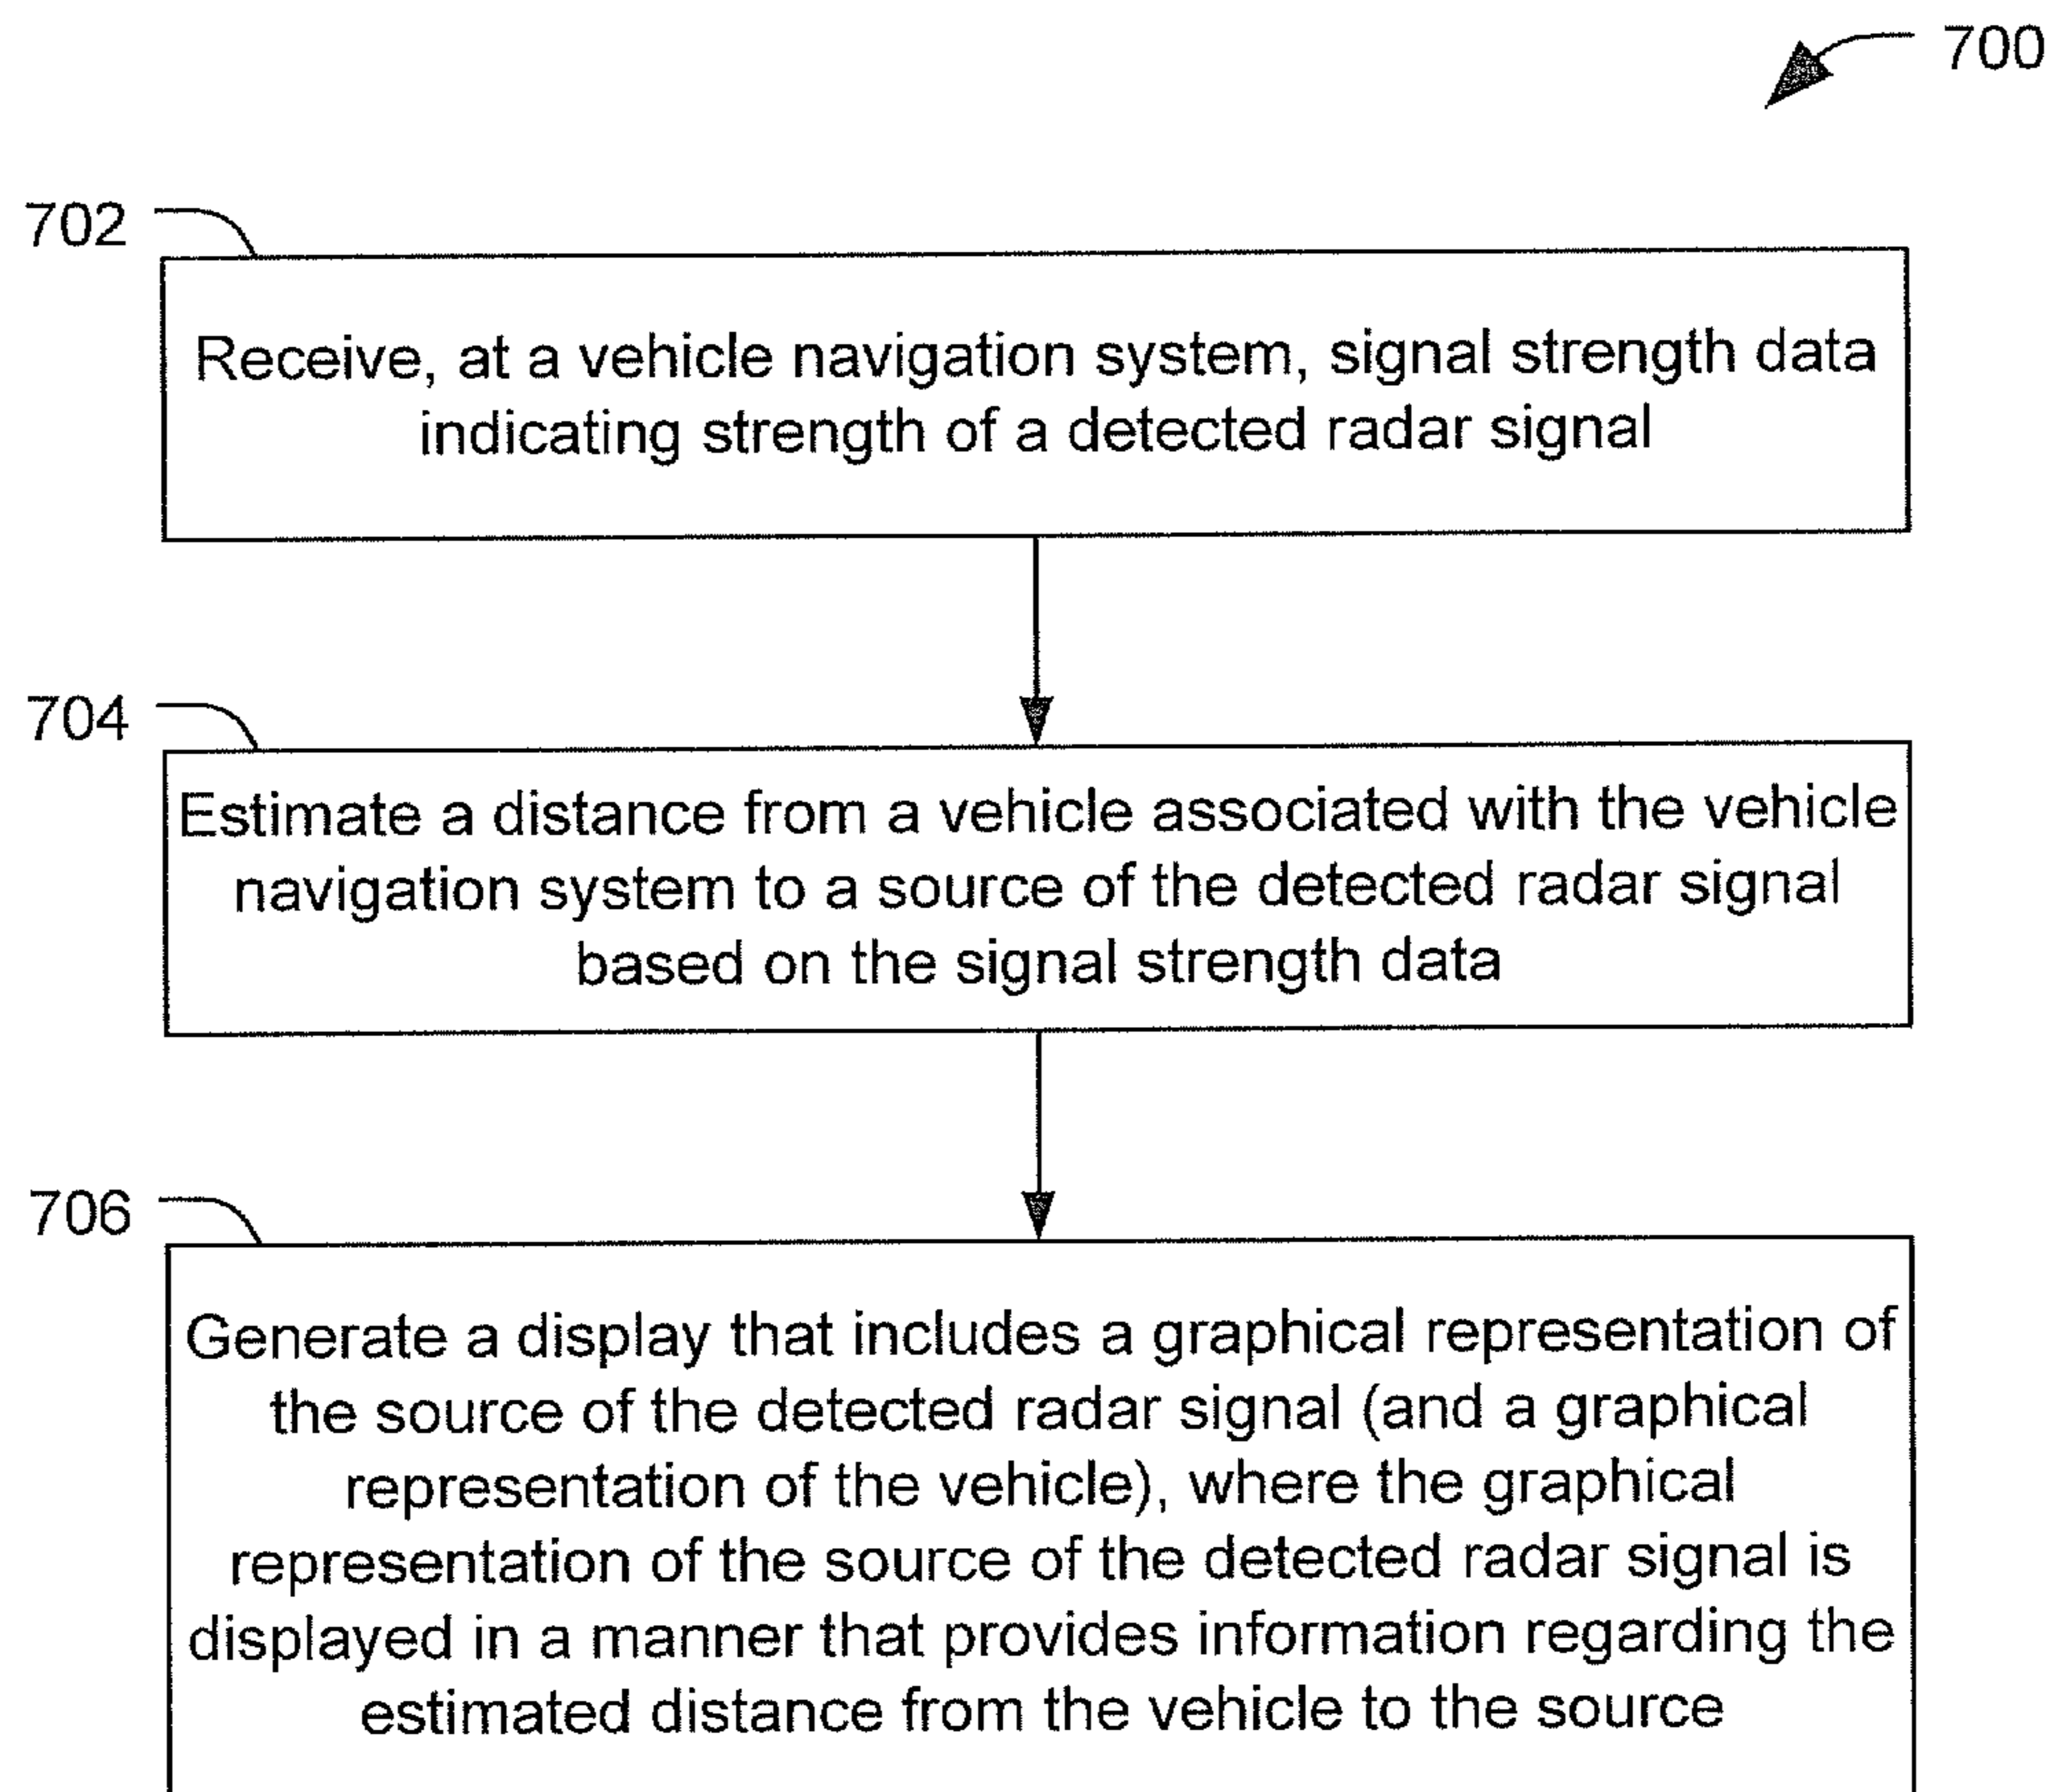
700

702

Receive, at a vehicle navigation system, signal strength data indicating strength of a detected radar signal

704

Estimate a distance from a vehicle associated with the vehicle navigation system to a source of the detected radar signal based on the signal strength data

706

Generate a display that includes a graphical representation of the source of the detected radar signal (and a graphical representation of the vehicle), where the graphical representation of the source of the detected radar signal is displayed in a manner that provides information regarding the estimated distance from the vehicle to the source